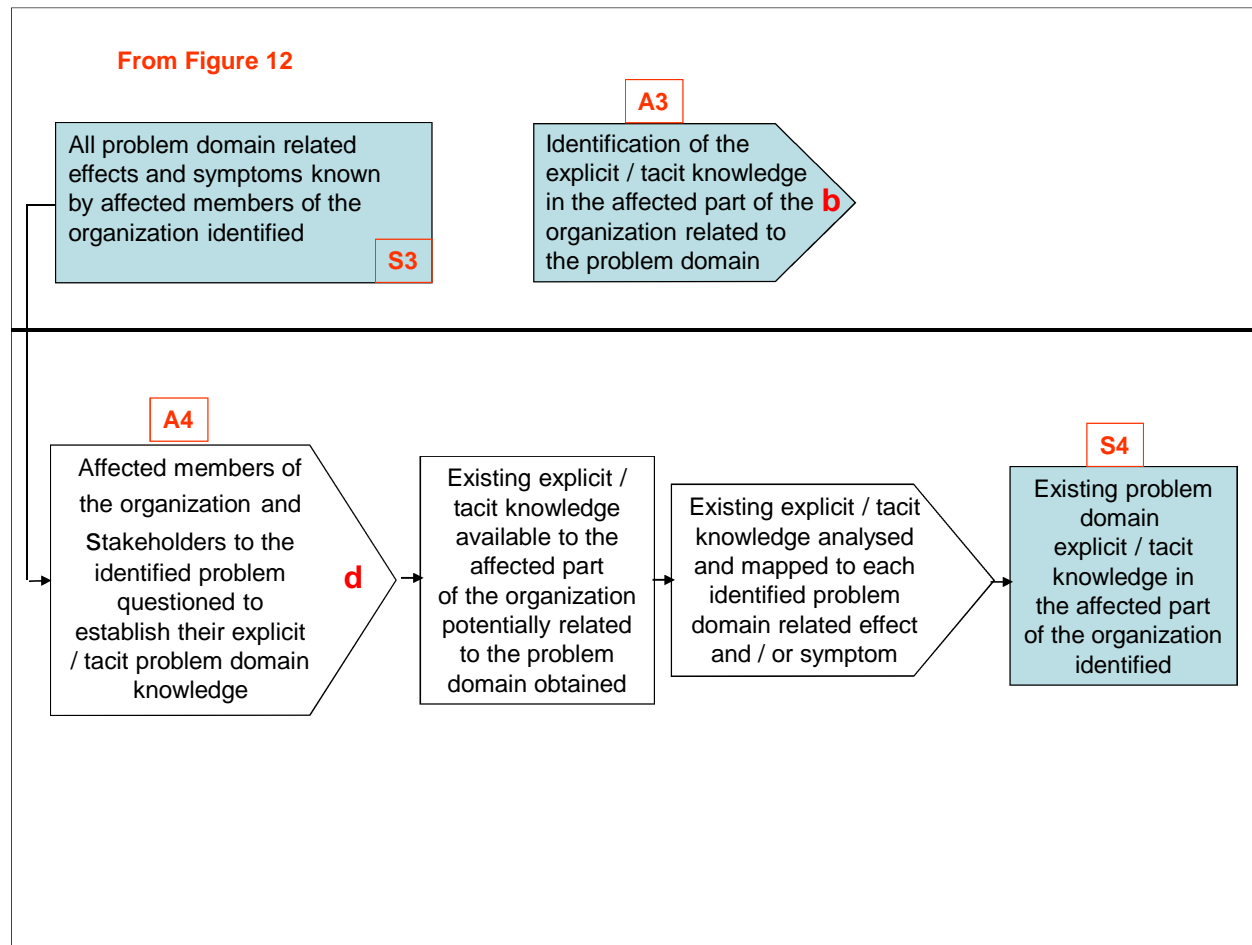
From Figure 12

All problem domain related effects and symptoms known by affected members of the organization identified

S3

A3

Identification of the explicit / tacit knowledge in the affected part of the organization related to the problem domain

b

A4

Affected members of the organization and Stakeholders to the identified problem questioned to establish their explicit / tacit problem domain knowledge

d

Existing explicit / tacit knowledge available to the affected part of the organization potentially related to the problem domain obtained

Existing explicit / tacit knowledge analysed and mapped to each identified problem domain related effect and / or symptom

S4

Existing problem domain explicit / tacit knowledge in the affected part of the organization identified